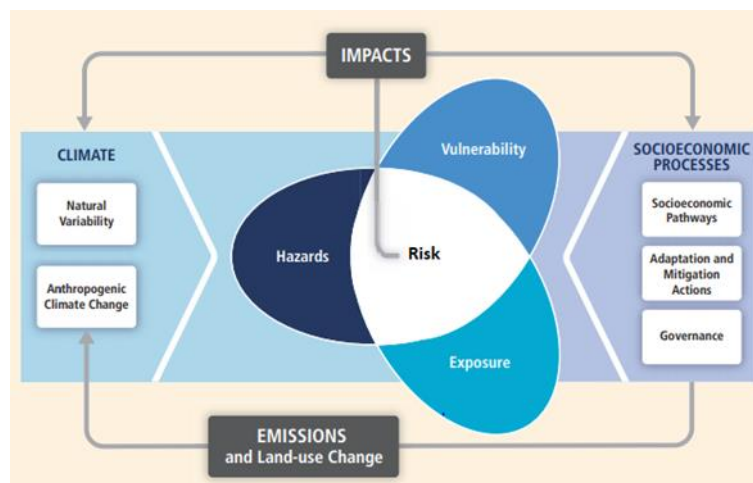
IMPACTS

CLIMATE

Natural Variability

Anthropogenic Climate Change

Vulnerability

Hazards

Risk

Exposure

SOCIOECONOMIC PROCESSES

Socioeconomic Pathways

Adaptation and Mitigation Actions

Governance

EMISSIONS and Land-use Change